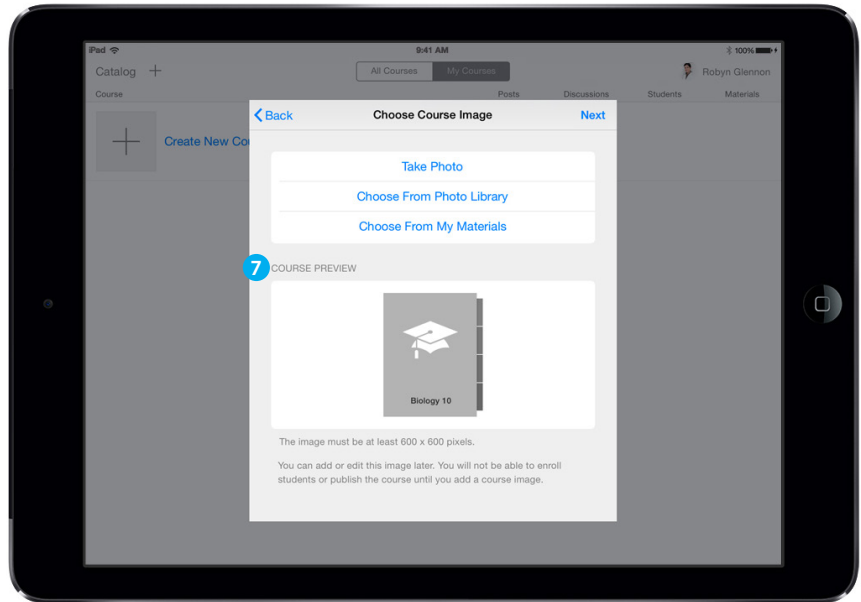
iPad 9:41 AM 100%

Catalog + All Courses My Courses Robyn Glennon

Course Posts Discussions Students Materials

Create New Co

Back Choose Course Image Next

Take Photo

Choose From Photo Library

Choose From My Materials

7 COURSE PREVIEW

Biology 10

The image must be at least 600 x 600 pixels.

You can add or edit this image later. You will not be able to enroll students or publish the course until you add a course image.